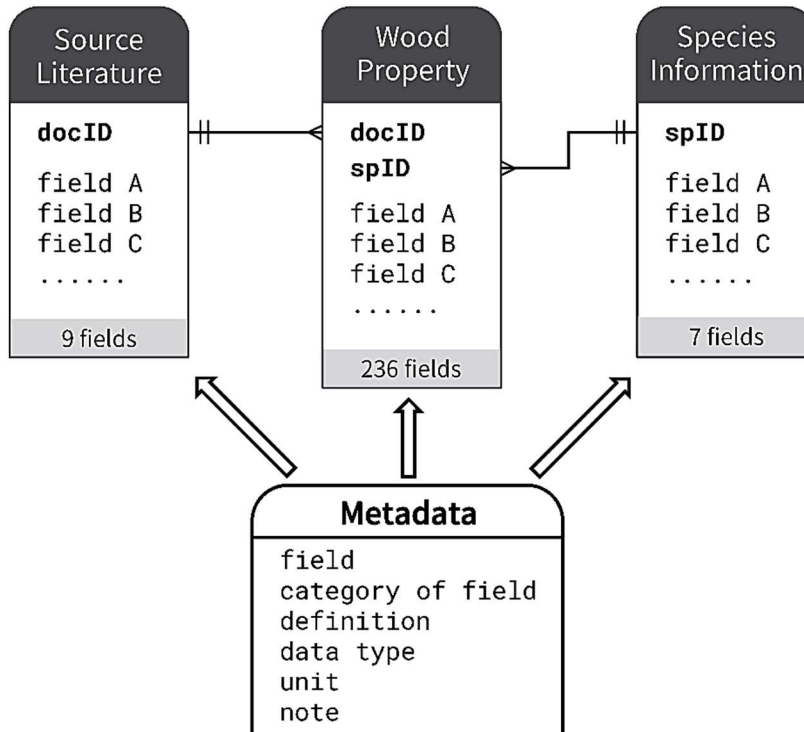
Source Literature

docID

field A
field B
field C
......

9 fields

Wood Property

docID
spID

field A
field B
field C
......

236 fields

Species Information

spID

field A
field B
field C
......

7 fields

Metadata

field
category of field
definition
data type
unit
note